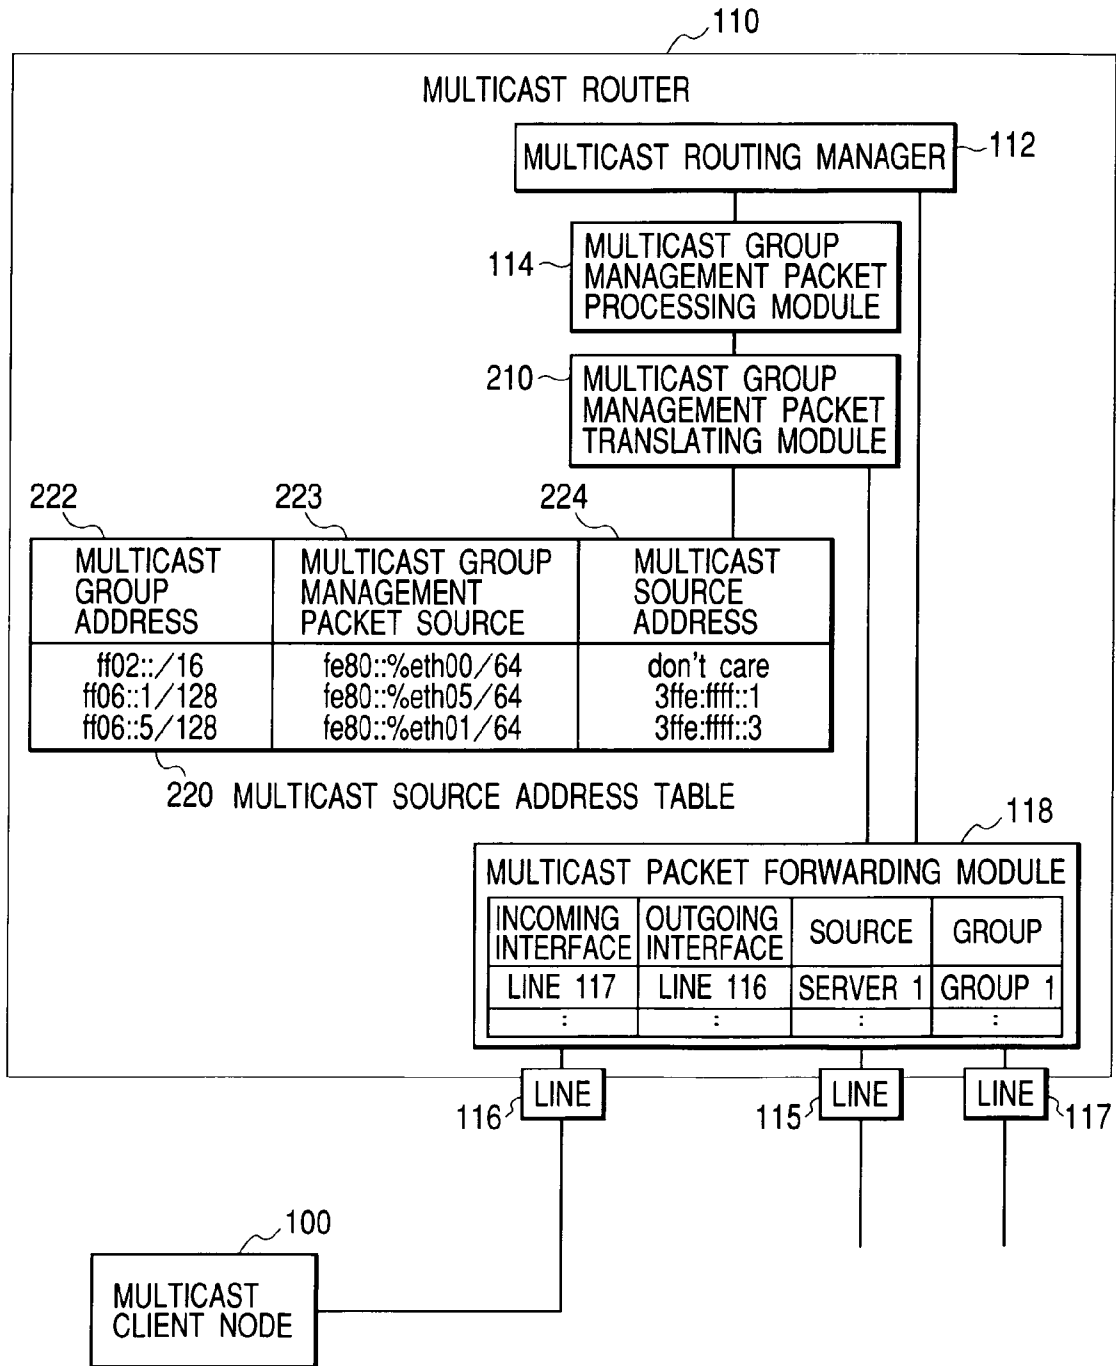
110

MULTICAST ROUTER

MULTICAST ROUTING MANAGER 112

114 MULTICAST GROUP MANAGEMENT PACKET PROCESSING MODULE

210 MULTICAST GROUP MANAGEMENT PACKET TRANSLATING MODULE

222 223 224

| MULTICAST GROUP ADDRESS | MULTICAST GROUP MANAGEMENT PACKET SOURCE | MULTICAST SOURCE ADDRESS |
|---|---|---|
| ff02::/16<br>ff06::1/128<br>ff06::5/128 | fe80::%eth00/64<br>fe80::%eth05/64<br>fe80::%eth01/64 | don't care<br>3ffe:ffff::1<br>3ffe:ffff::3 |

220 MULTICAST SOURCE ADDRESS TABLE

118

MULTICAST PACKET FORWARDING MODULE

| INCOMING INTERFACE | OUTGOING INTERFACE | SOURCE | GROUP |
|---|---|---|---|
| LINE 117 | LINE 116 | SERVER 1 | GROUP 1 |
| : | : | : | : |

116 LINE

115 LINE

LINE 117

100

MULTICAST CLIENT NODE